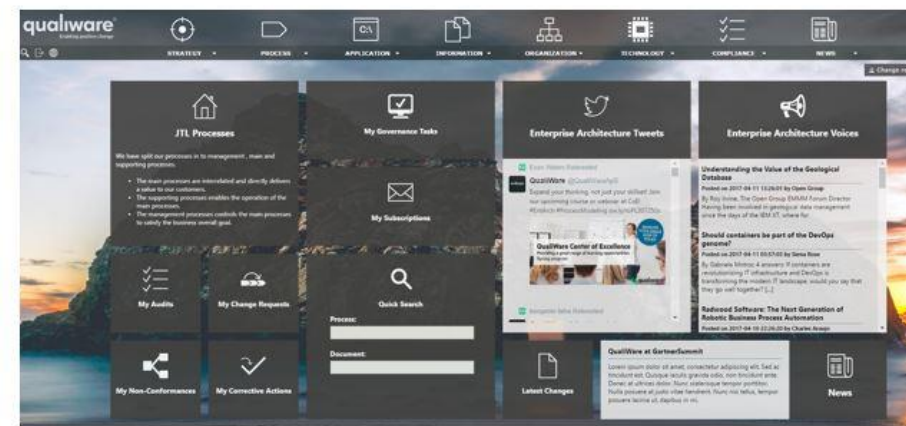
qualiware
Enabling positive change

STRATEGY ▾ PROCESS ▾ APPLICATION ▾ INFORMATION ▾ ORGANIZATION ▾ TECHNOLOGY ▾ COMPLIANCE ▾ NEWS ▾

Change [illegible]

JTL Processes

We have split our processes in to management , main and supporting processes.

• The main processes are interrelated and directly delivers a value to our customers.
• The supporting processes enables the operation of the main processes.
• The management processes controls the main processes to satisfy the business overall goal.

My Governance Tasks

My Subscriptions

Enterprise Architecture Tweets

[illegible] Retweeted
QualiWare @QualiWareApS
Expand your thinking, not just your skillset! Join our upcoming course or webinar at CoE! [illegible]
QualiWare Center of Excellence
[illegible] Retweeted

Enterprise Architecture Voices

Understanding the Value of the Geological Database
Posted on 2017-04-11 13:26:01 by Open Group
By Roy Irvine, The Open Group EMMM Forum Director Having been involved in geological data management since the days of the IBM XT, where for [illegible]

Should containers be part of the DevOps genome?
Posted on 2017-04-11 03:57:02 by Gene Rose
By Gabriele Minhas 4 answers IT containers are revolutionizing IT infrastructure and DevOps is transforming the modern IT landscape would you say that they go well together [...]

Redwood Software: The Next Generation of Robotic Business Process Automation
Posted on 2017-04-10 22:26:20 by Charles Araujo

My Audits

My Change Requests

Quick Search

Process:

Document:

My Non-Conformances

My Corrective Actions

Latest Changes

QualiWare at GartnerSummit
Lorem ipsum dolor sit amet, consectetur adipiscing elit. Sed ac tincidunt est. Quisque iaculis gravida odio, non tincidunt ante. Donec at ultrices dolor. Nunc scelerisque tempor porttitor. Nulla posuere at justo vitae hendrerit. Nunc mi tellus, rutrum posuere lacinia ut, dapibus in mi.

News